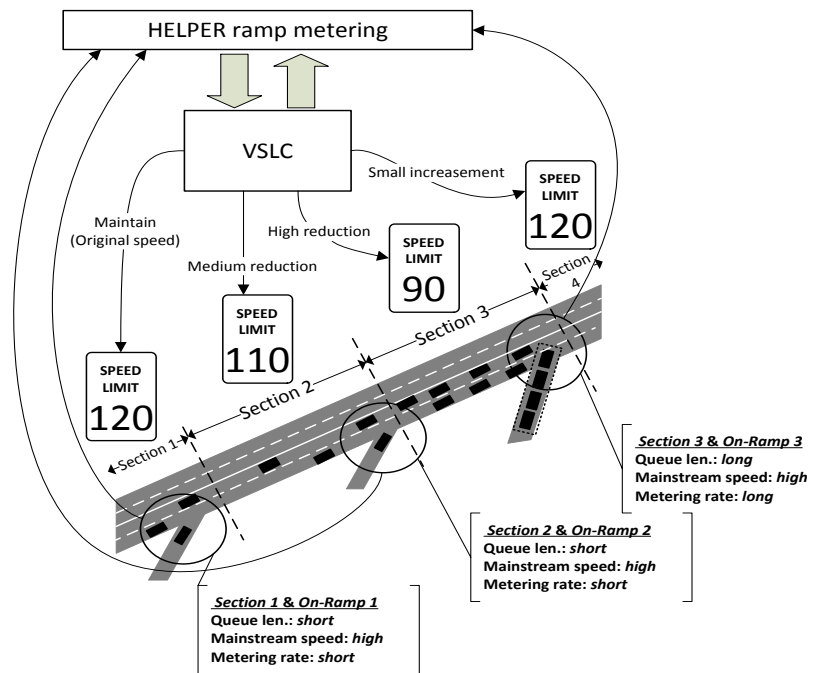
HELPER ramp metering

VSLC

Small increasement

SPEED LIMIT 120

Maintain (Original speed)

High reduction

SPEED LIMIT 90

Medium reduction

SPEED LIMIT 110

SPEED LIMIT 120

Section 4

Section 3

Section 2

Section 1

Section 3 & On-Ramp 3
Queue len.: long
Mainstream speed: high
Metering rate: long

Section 2 & On-Ramp 2
Queue len.: short
Mainstream speed: high
Metering rate: short

Section 1 & On-Ramp 1
Queue len.: short
Mainstream speed: high
Metering rate: short